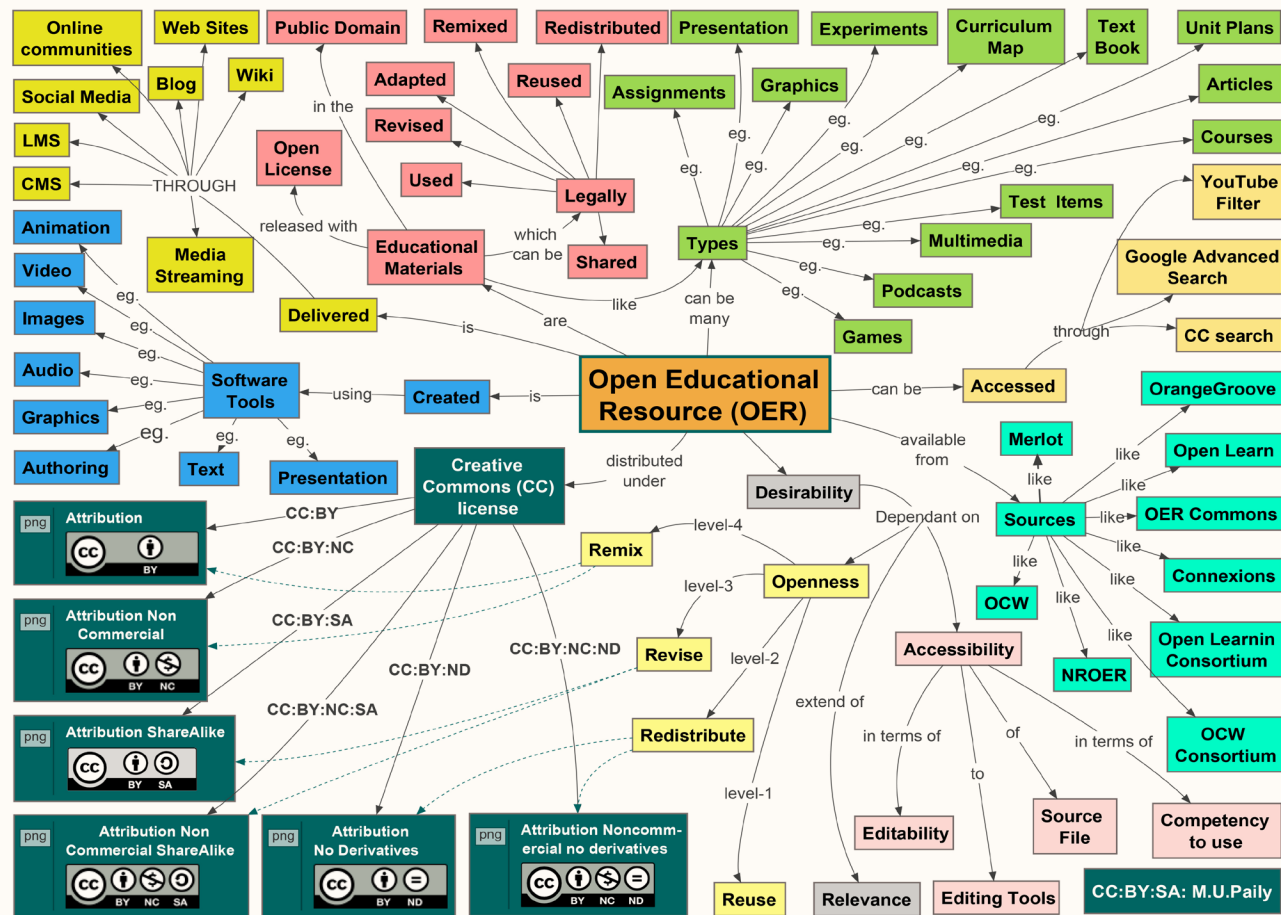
Online communities
Web Sites
Public Domain
Remixed
Redistributed
Presentation
Experiments
Curriculum Map
Text Book
Unit Plans
Blog
Wiki
Adapted
Reused
Social Media
Assignments
Graphics
Articles
in the
Revised
LMS
Open License
Courses
Used
Legally
CMS
THROUGH
YouTube Filter
Test Items
Animation
released with
Educational Materials
which can be
Shared
Types
Multimedia
Video
Media Streaming
Google Advanced Search
Podcasts
Images
Delivered
like
can be many
through
CC search
Games
Audio
Software Tools
are
is
Open Educational Resource (OER)
Accessed
can be
OrangeGroove
using
Created
is
Graphics
Merlot
available from
Open Learn
Authoring
Text
Presentation
Creative Commons (CC) license
distributed under
Desirability
like
Sources
OER Commons
Dependant on
png
Attribution
CC:BY
Remix
level-4
Connexions
CC:BY:NC
Openness
level-3
OCW
png
Attribution Non Commercial
CC:BY:SA
Open Learnin Consortium
Revise
CC:BY:NC:ND
Accessibility
NROER
level-2
CC:BY:ND
extend of
png
Attribution ShareAlike
Redistribute
CC:BY:NC:SA
in terms of
of
in terms of
OCW Consortium
level-1
to
png
Attribution Non Commercial ShareAlike
png
Attribution No Derivatives
png
Attribution Noncommercial no derivatives
Source File
Competency to use
Editability
Reuse
Relevance
Editing Tools
CC:BY:SA: M.U.Paily
eg.